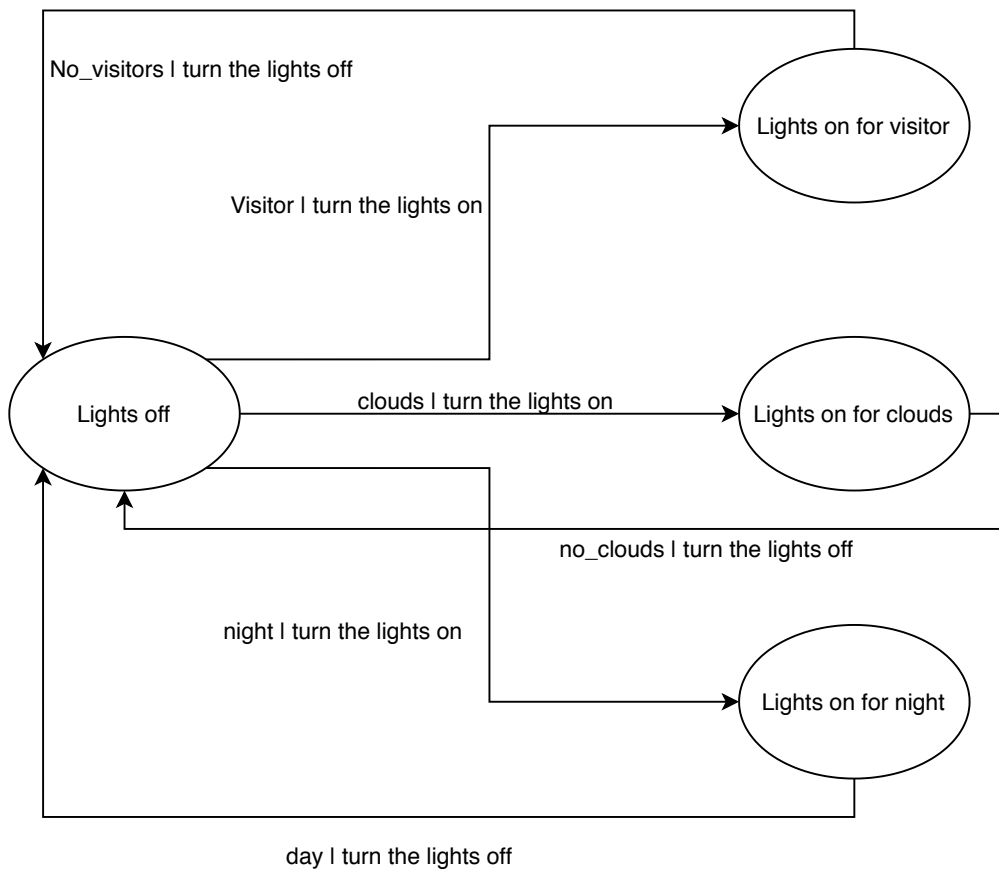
No_visitors | turn the lights off

Lights on for visitor

Visitor | turn the lights on

Lights off

clouds | turn the lights on

Lights on for clouds

no_clouds | turn the lights off

night | turn the lights on

Lights on for night

day | turn the lights off